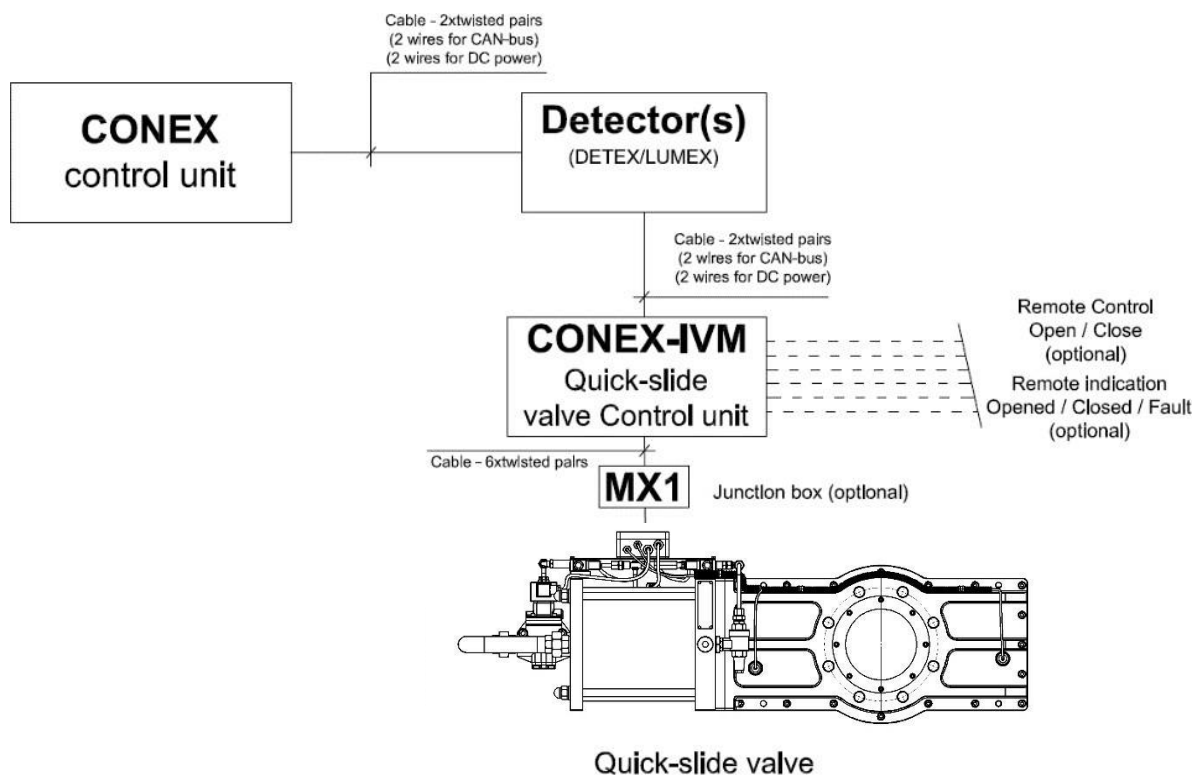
Cable - 2xtwisted pairs
(2 wires for CAN-bus)
(2 wires for DC power)

CONEX
control unit

Detector(s)
(DETEX/LUMEX)

Cable - 2xtwisted pairs
(2 wires for CAN-bus)
(2 wires for DC power)

CONEX-IVM
Quick-slide
valve Control unit

Remote Control
Open / Close
(optional)

Remote indication
Opened / Closed / Fault
(optional)

Cable - 6xtwisted pairs

MX1

Junction box (optional)

Quick-slide valve